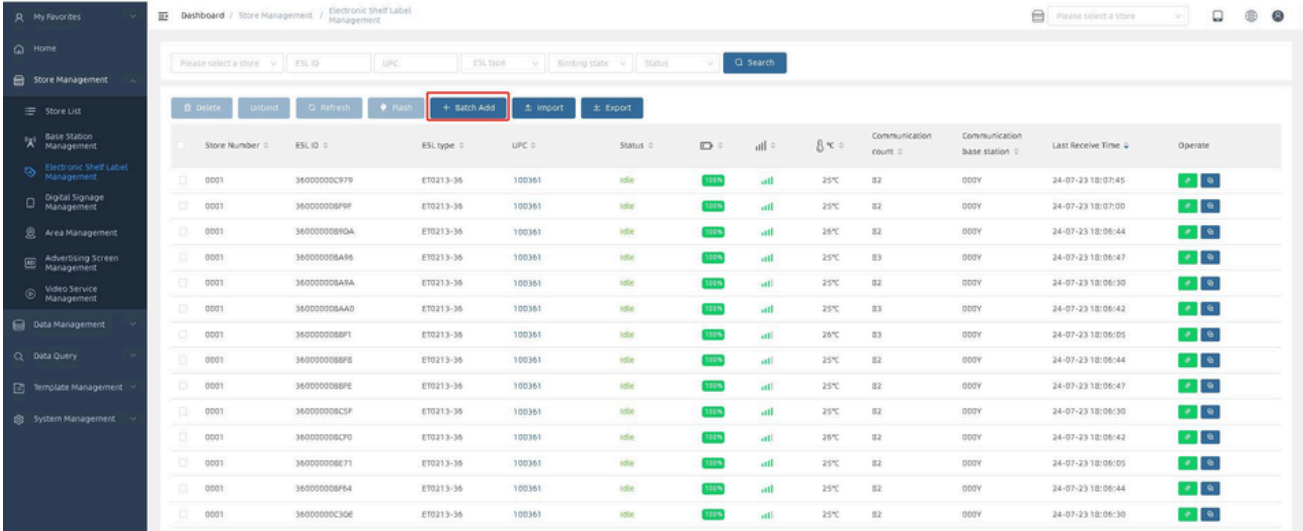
My Favorites
Home
Store Management
Store List
Base Station Management
Electronic Shelf Label Management
Digital Signage Management
Area Management
Advertising Screen Management
Video Service Management
Data Management
Data Query
Template Management
System Management

Dashboard / Store Management / Electronic Shelf Label Management

Please select a store

Please select a store | ESL ID | UPC | ESL type | Binding state | Status | Search

Delete | Unbind | Refresh | Flash | + Batch Add | Import | Export

| | Store Number | ESL ID | ESL type | UPC | Status | | | ℃ | Communication count | Communication base station | Last Receive Time | Operate |
|---|---|---|---|---|---|---|---|---|---|---|---|---|
| | 0001 | 36000000C979 | ET0213-36 | 100361 | Idle | 100% | | 25℃ | 82 | 000Y | 24-07-23 18:07:45 | |
| | 0001 | 360000008F9F | ET0213-36 | 100361 | Idle | 100% | | 25℃ | 82 | 000Y | 24-07-23 18:07:00 | |
| | 0001 | 360000008B0A | ET0213-36 | 100361 | Idle | 100% | | 26℃ | 82 | 000Y | 24-07-23 18:06:44 | |
| | 0001 | 360000008A96 | ET0213-36 | 100361 | Idle | 100% | | 25℃ | 83 | 000Y | 24-07-23 18:06:47 | |
| | 0001 | 360000008A9A | ET0213-36 | 100361 | Idle | 100% | | 25℃ | 82 | 000Y | 24-07-23 18:06:30 | |
| | 0001 | 360000008AA0 | ET0213-36 | 100361 | Idle | 100% | | 25℃ | 83 | 000Y | 24-07-23 18:06:42 | |
| | 0001 | 3600000088F1 | ET0213-36 | 100361 | Idle | 100% | | 26℃ | 83 | 000Y | 24-07-23 18:06:05 | |
| | 0001 | 3600000088F8 | ET0213-36 | 100361 | Idle | 100% | | 25℃ | 82 | 000Y | 24-07-23 18:06:44 | |
| | 0001 | 3600000088FE | ET0213-36 | 100361 | Idle | 100% | | 25℃ | 82 | 000Y | 24-07-23 18:06:47 | |
| | 0001 | 360000008C5F | ET0213-36 | 100361 | Idle | 100% | | 25℃ | 82 | 000Y | 24-07-23 18:06:30 | |
| | 0001 | 360000008CF0 | ET0213-36 | 100361 | Idle | 100% | | 26℃ | 82 | 000Y | 24-07-23 18:06:42 | |
| | 0001 | 360000008E71 | ET0213-36 | 100361 | Idle | 100% | | 25℃ | 82 | 000Y | 24-07-23 18:06:05 | |
| | 0001 | 360000008F64 | ET0213-36 | 100361 | Idle | 100% | | 25℃ | 82 | 000Y | 24-07-23 18:06:44 | |
| | 0001 | 36000000C30E | ET0213-36 | 100361 | Idle | 100% | | 25℃ | 82 | 000Y | 24-07-23 18:06:30 | |